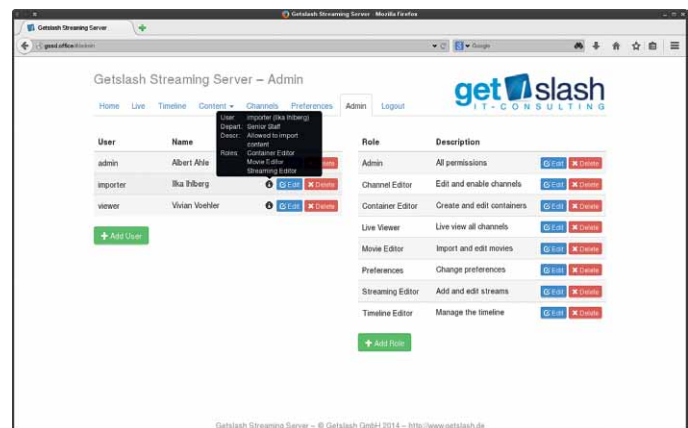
Getslash Streaming Server - Mozilla Firefox

Getslash Streaming Server

gesd.office/admin

Google

Getslash Streaming Server – Admin

get slash IT-CONSULTING

Home Live Timeline Content ▾ Channels Preferences Admin Logout

| User | Name | |
|---|---|---|
| admin | Albert Ahle | Edit Delete |
| importer | Ilka Ihlberg | Edit Delete |
| viewer | Vivian Voehler | Edit Delete |

User: importer (Ilka Ihlberg)
Depart.: Senior Staff
Descr.: Allowed to import content
Roles: Container Editor
Movie Editor
Streaming Editor

+ Add User

| Role | Description | |
|---|---|---|
| Admin | All permissions | Edit Delete |
| Channel Editor | Edit and enable channels | Edit Delete |
| Container Editor | Create and edit containers | Edit Delete |
| Live Viewer | Live view all channels | Edit Delete |
| Movie Editor | Import and edit movies | Edit Delete |
| Preferences | Change preferences | Edit Delete |
| Streaming Editor | Add and edit streams | Edit Delete |
| Timeline Editor | Manage the timeline | Edit Delete |

+ Add Role

Getslash Streaming Server – © Getslash GmbH 2014 – http://www.getslash.de